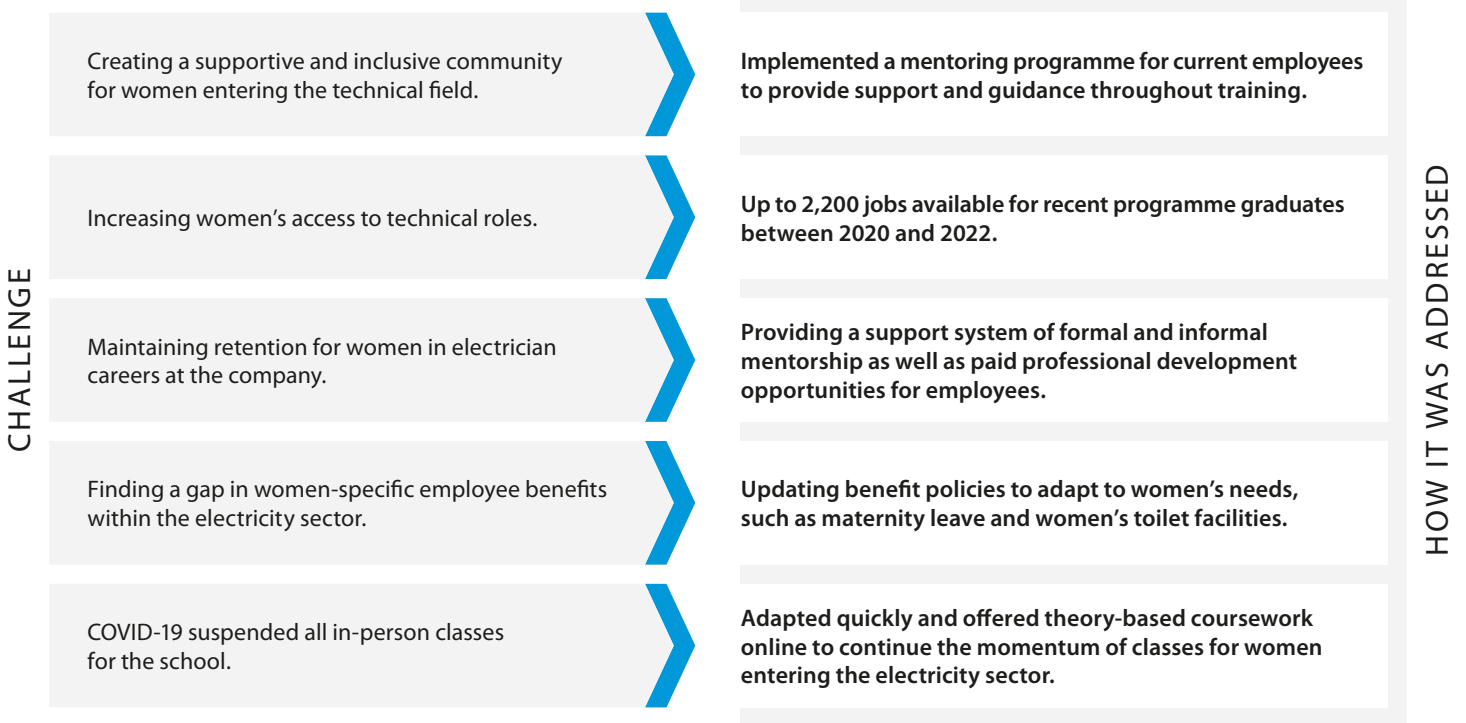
CHALLENGE

Creating a supportive and inclusive community for women entering the technical field.

Implemented a mentoring programme for current employees to provide support and guidance throughout training.

Increasing women's access to technical roles.

Up to 2,200 jobs available for recent programme graduates between 2020 and 2022.

Maintaining retention for women in electrician careers at the company.

Providing a support system of formal and informal mentorship as well as paid professional development opportunities for employees.

Finding a gap in women-specific employee benefits within the electricity sector.

Updating benefit policies to adapt to women's needs, such as maternity leave and women's toilet facilities.

COVID-19 suspended all in-person classes for the school.

Adapted quickly and offered theory-based coursework online to continue the momentum of classes for women entering the electricity sector.

HOW IT WAS ADDRESSED